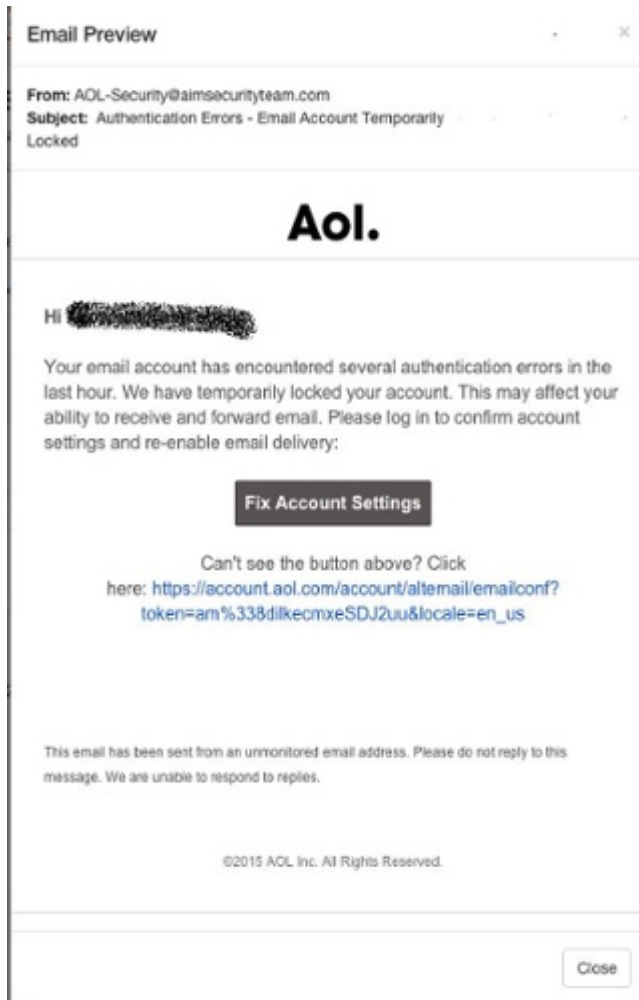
Email Preview

×

From: AOL-Security@aimsecurityteam.com
Subject: Authentication Errors - Email Account Temporarily Locked

Aol.

Hi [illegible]

Your email account has encountered several authentication errors in the last hour. We have temporarily locked your account. This may affect your ability to receive and forward email. Please log in to confirm account settings and re-enable email delivery:

Fix Account Settings

Can't see the button above? Click here: https://account.aol.com/account/altemail/emailconf?token=am%338dilkecmxeSDJ2uu&locale=en_us

This email has been sent from an unmonitored email address. Please do not reply to this message. We are unable to respond to replies.

©2015 AOL Inc. All Rights Reserved.

Close